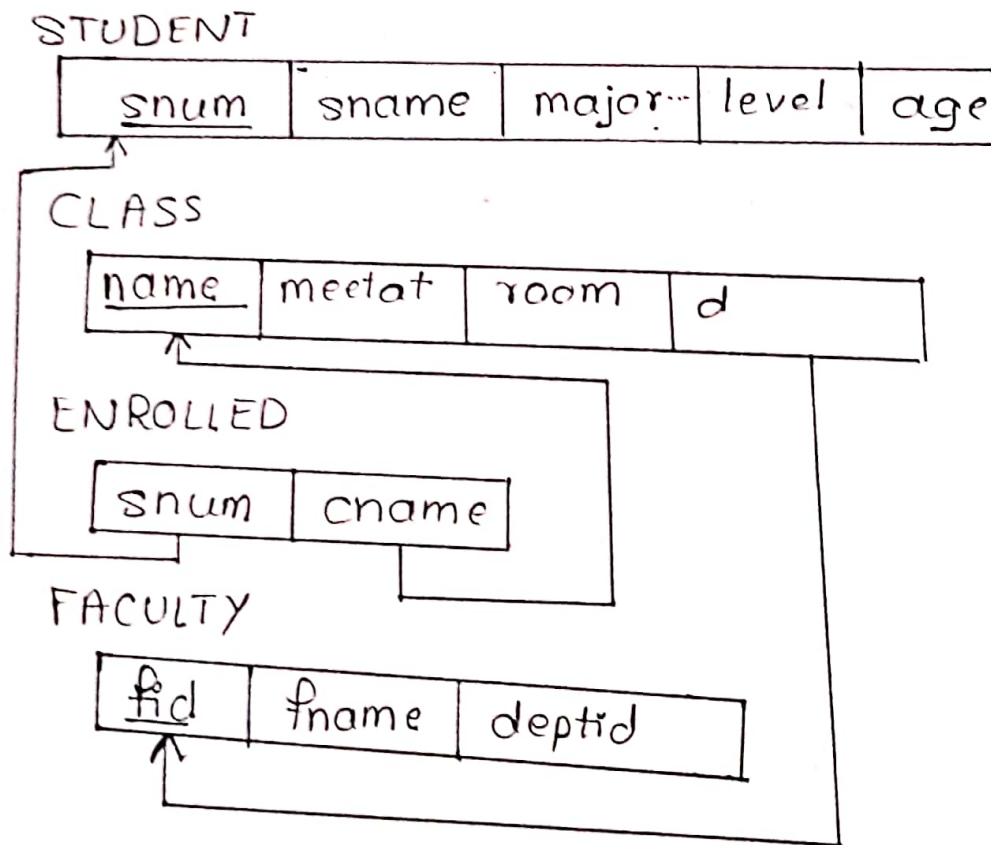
STUDENT

| snum | sname | major | level | age |
|---|---|---|---|---|

CLASS

| name | meetat | room | d |
|---|---|---|---|

ENROLLED

| snum | cname |
|---|---|

FACULTY

| fid | fname | deptid |
|---|---|---|